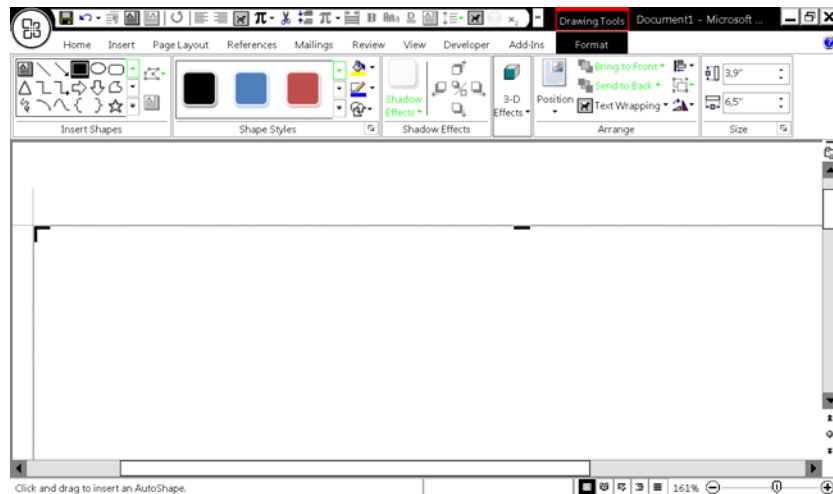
Drawing Tools Document1 - Microsoft ...

Home Insert Page Layout References Mailings Review View Developer Add-Ins Format

Insert Shapes

Shape Styles

Shadow Effects

Shadow Effects

3-D Effects

Position

Bring to Front

Send to Back

Text Wrapping

Arrange

3,9"

6,5"

Size

Click and drag to insert an AutoShape.

161%